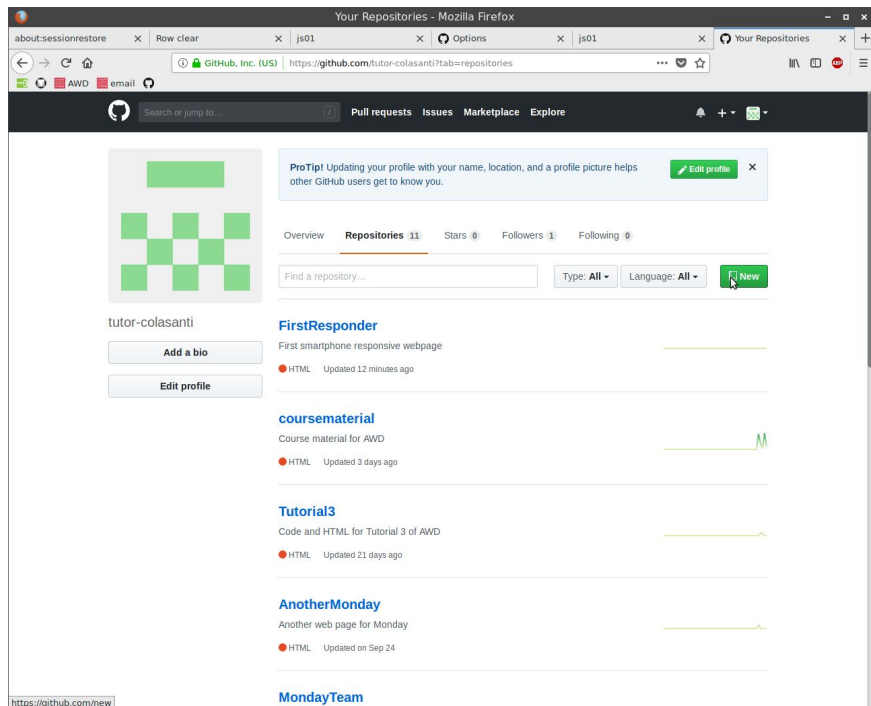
Your Repositories - Mozilla Firefox

about:sessionrestore × Row clear × js01 × Options × js01 × Your Repositories × +

GitHub, Inc. (US) https://github.com/tutor-colasanti?tab=repositories

AWD email

Search or jump to... / Pull requests Issues Marketplace Explore

ProTip! Updating your profile with your name, location, and a profile picture helps other GitHub users get to know you.

Edit profile ×

Overview Repositories 11 Stars 0 Followers 1 Following 0

Find a repository... Type: All ▾ Language: All ▾ New

tutor-colasanti

Add a bio

Edit profile

FirstResponder
First smartphone responsive webpage
HTML Updated 12 minutes ago

coursematerial
Course material for AWD
HTML Updated 3 days ago

Tutorial3
Code and HTML for Tutorial 3 of AWD
HTML Updated 21 days ago

AnotherMonday
Another web page for Monday
HTML Updated on Sep 24

MondayTeam

https://github.com/new